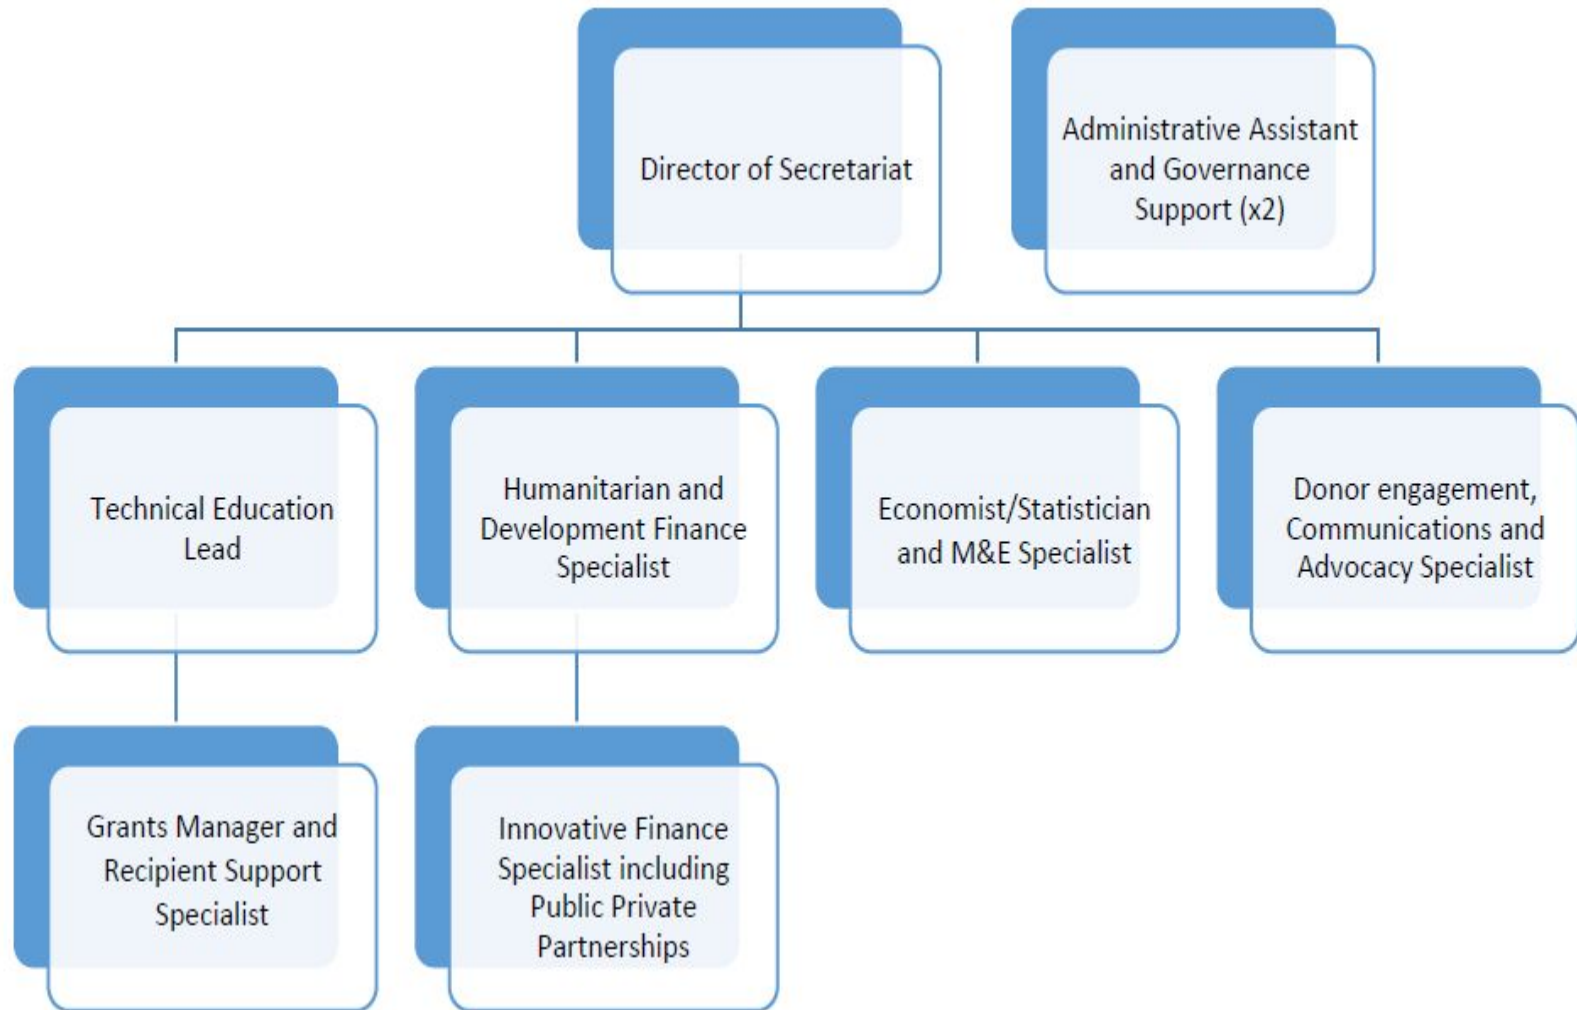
Director of Secretariat

Administrative Assistant and Governance Support (x2)

Technical Education Lead

Humanitarian and Development Finance Specialist

Economist/Statistician and M&E Specialist

Donor engagement, Communications and Advocacy Specialist

Grants Manager and Recipient Support Specialist

Innovative Finance Specialist including Public Private Partnerships